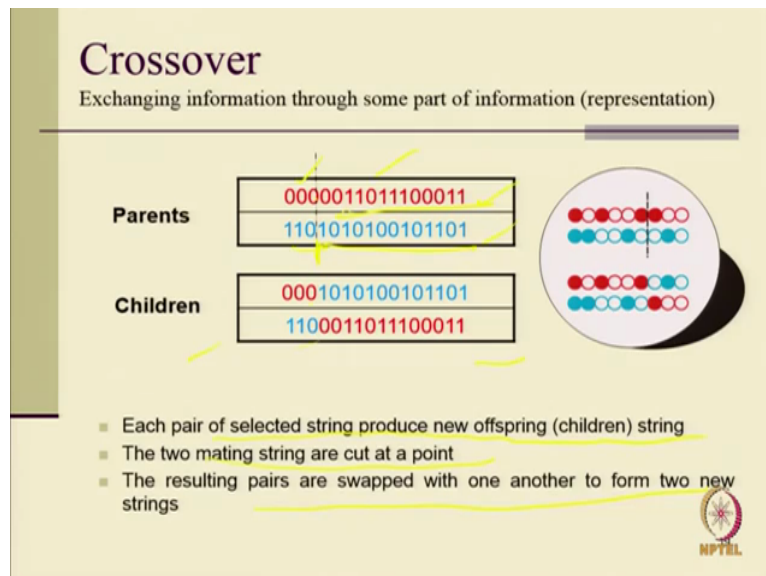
Crossover

Exchanging information through some part of information (representation)

| Parents |
|---|
| 0000011011100011 |
| 1101010100101101 |

| Children |
|---|
| 0001010100101101 |
| 1100011011100011 |

- Each pair of selected string produce new offspring (children) string
- The two mating string are cut at a point
- The resulting pairs are swapped with one another to form two new strings

NPTEL